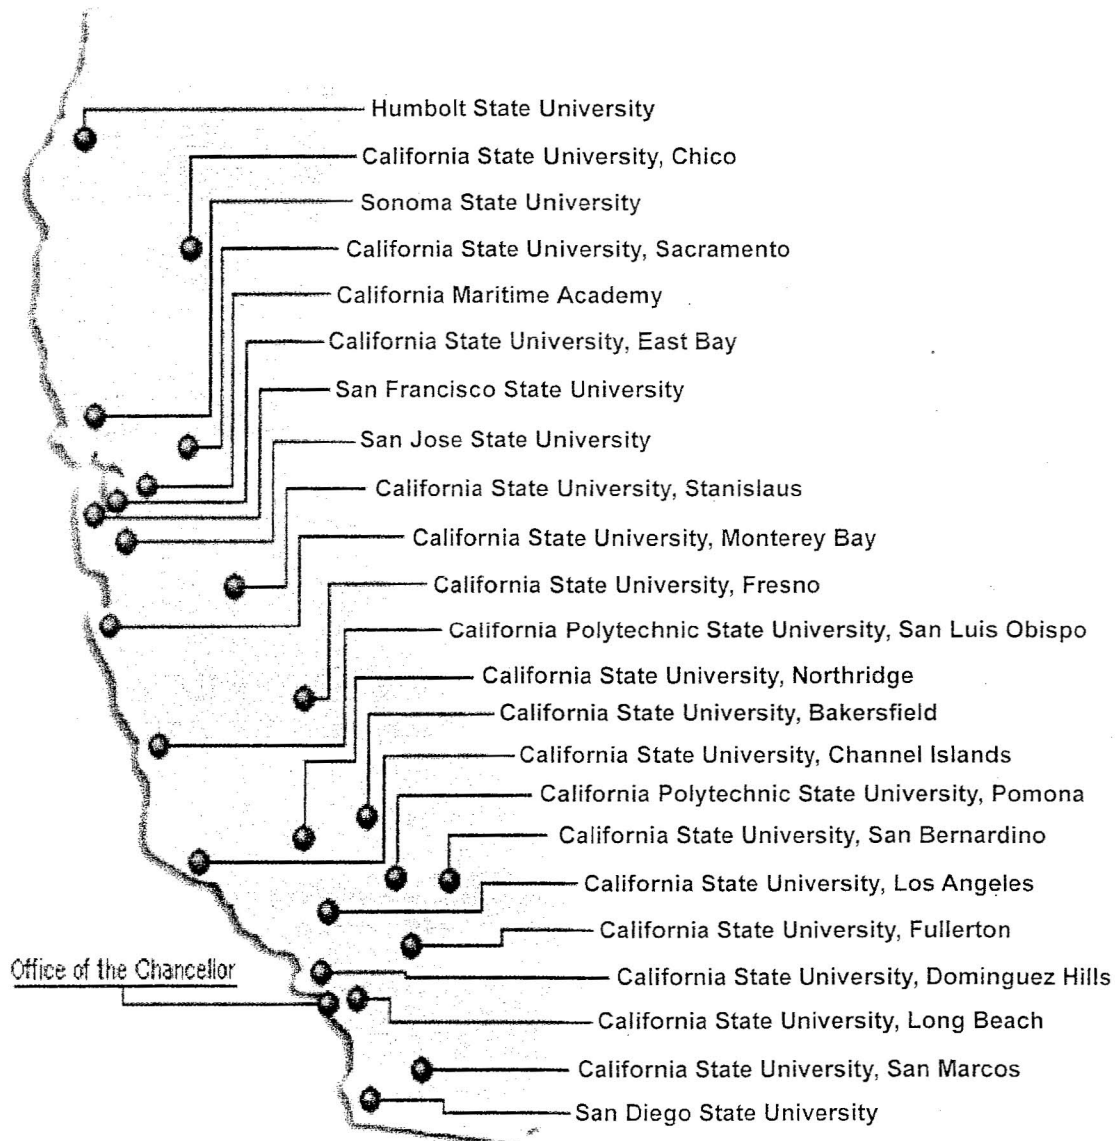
Humbolt State University
California State University, Chico
Sonoma State University
California State University, Sacramento
California Maritime Academy
California State University, East Bay
San Francisco State University
San Jose State University
California State University, Stanislaus
California State University, Monterey Bay
California State University, Fresno
California Polytechnic State University, San Luis Obispo
California State University, Northridge
California State University, Bakersfield
California State University, Channel Islands
California Polytechnic State University, Pomona
California State University, San Bernardino
California State University, Los Angeles
California State University, Fullerton
Office of the Chancellor
California State University, Dominguez Hills
California State University, Long Beach
California State University, San Marcos
San Diego State University